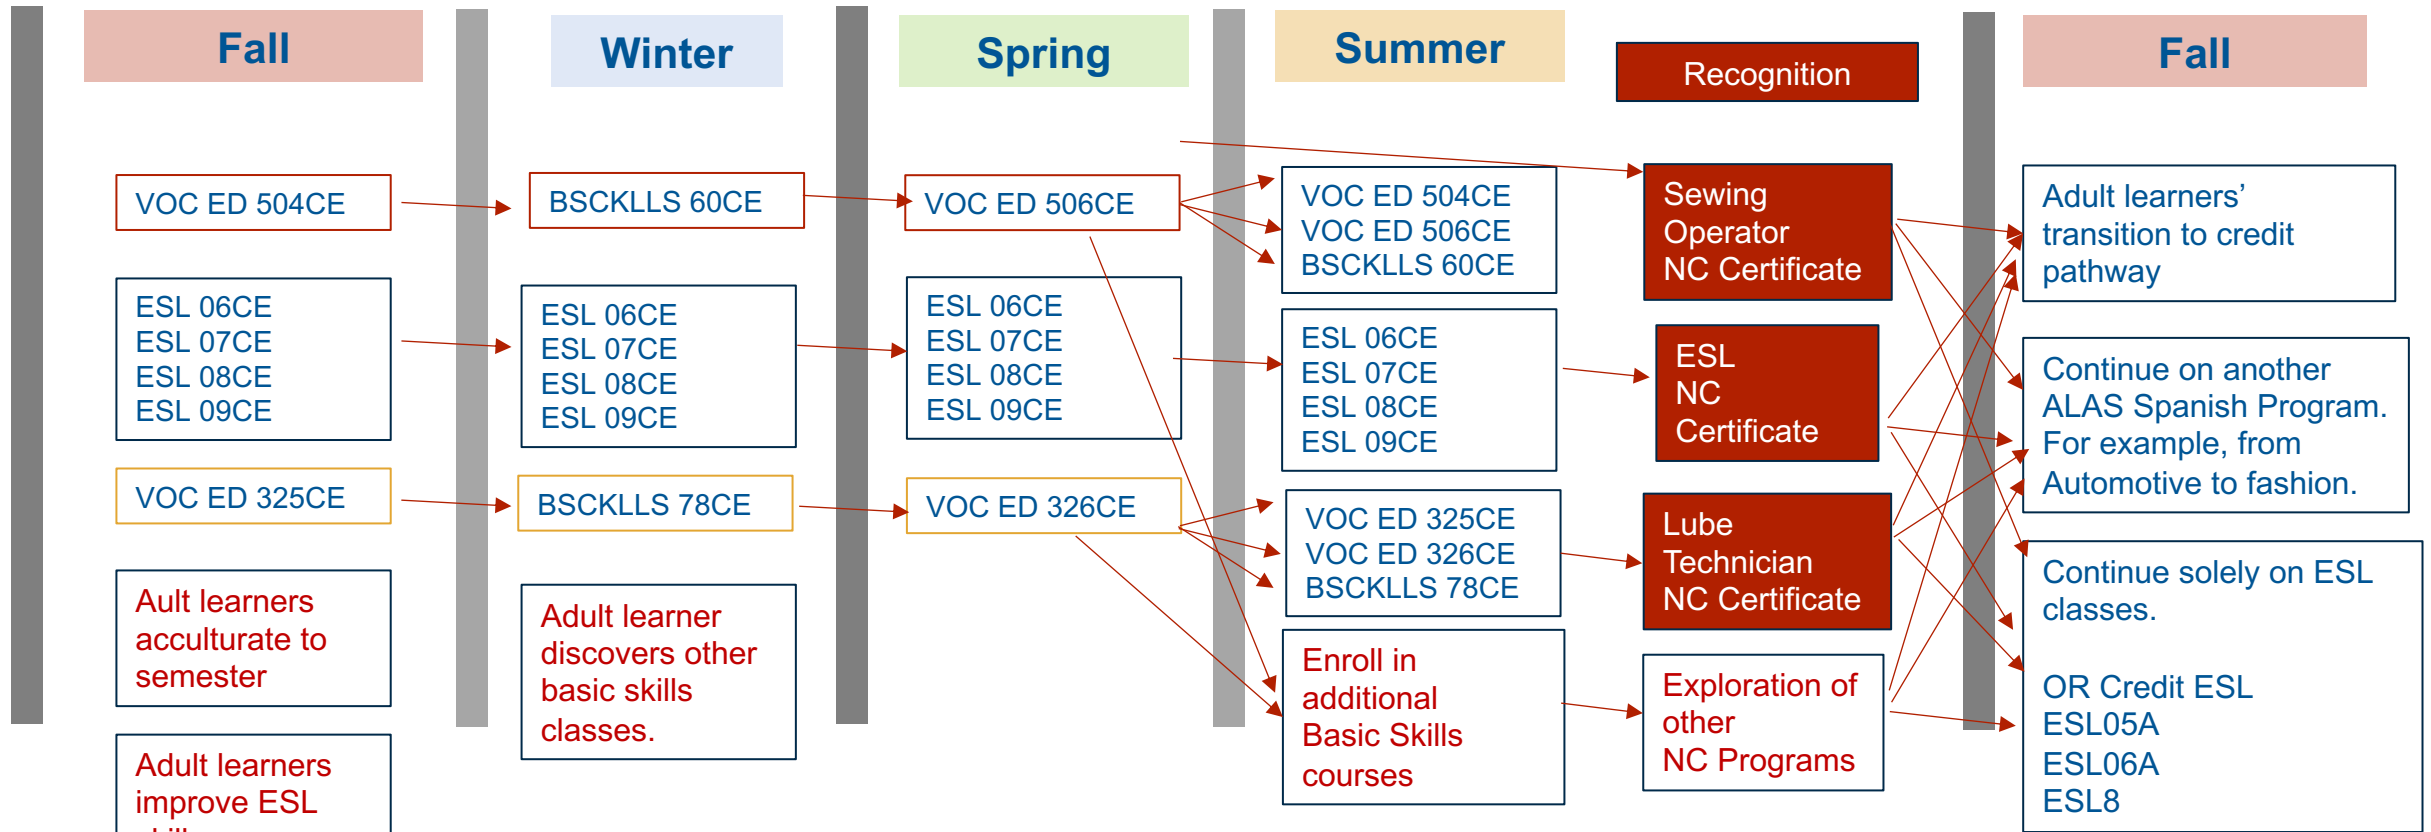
Fall

VOC ED 504CE

ESL 06CE
ESL 07CE
ESL 08CE
ESL 09CE

VOC ED 325CE

Ault learners acculturate to semester

Adult learners improve ESL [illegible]

Winter

BSCKLLS 60CE

ESL 06CE
ESL 07CE
ESL 08CE
ESL 09CE

BSCKLLS 78CE

Adult learner discovers other basic skills classes.

Spring

VOC ED 506CE

ESL 06CE
ESL 07CE
ESL 08CE
ESL 09CE

VOC ED 326CE

Summer

VOC ED 504CE
VOC ED 506CE
BSCKLLS 60CE

ESL 06CE
ESL 07CE
ESL 08CE
ESL 09CE

VOC ED 325CE
VOC ED 326CE
BSCKLLS 78CE

Enroll in additional Basic Skills courses

Recognition

Sewing Operator NC Certificate

ESL NC Certificate

Lube Technician NC Certificate

Exploration of other NC Programs

Fall

Adult learners' transition to credit pathway

Continue on another ALAS Spanish Program. For example, from Automotive to fashion.

Continue solely on ESL classes.

OR Credit ESL
ESL05A
ESL06A
ESL8